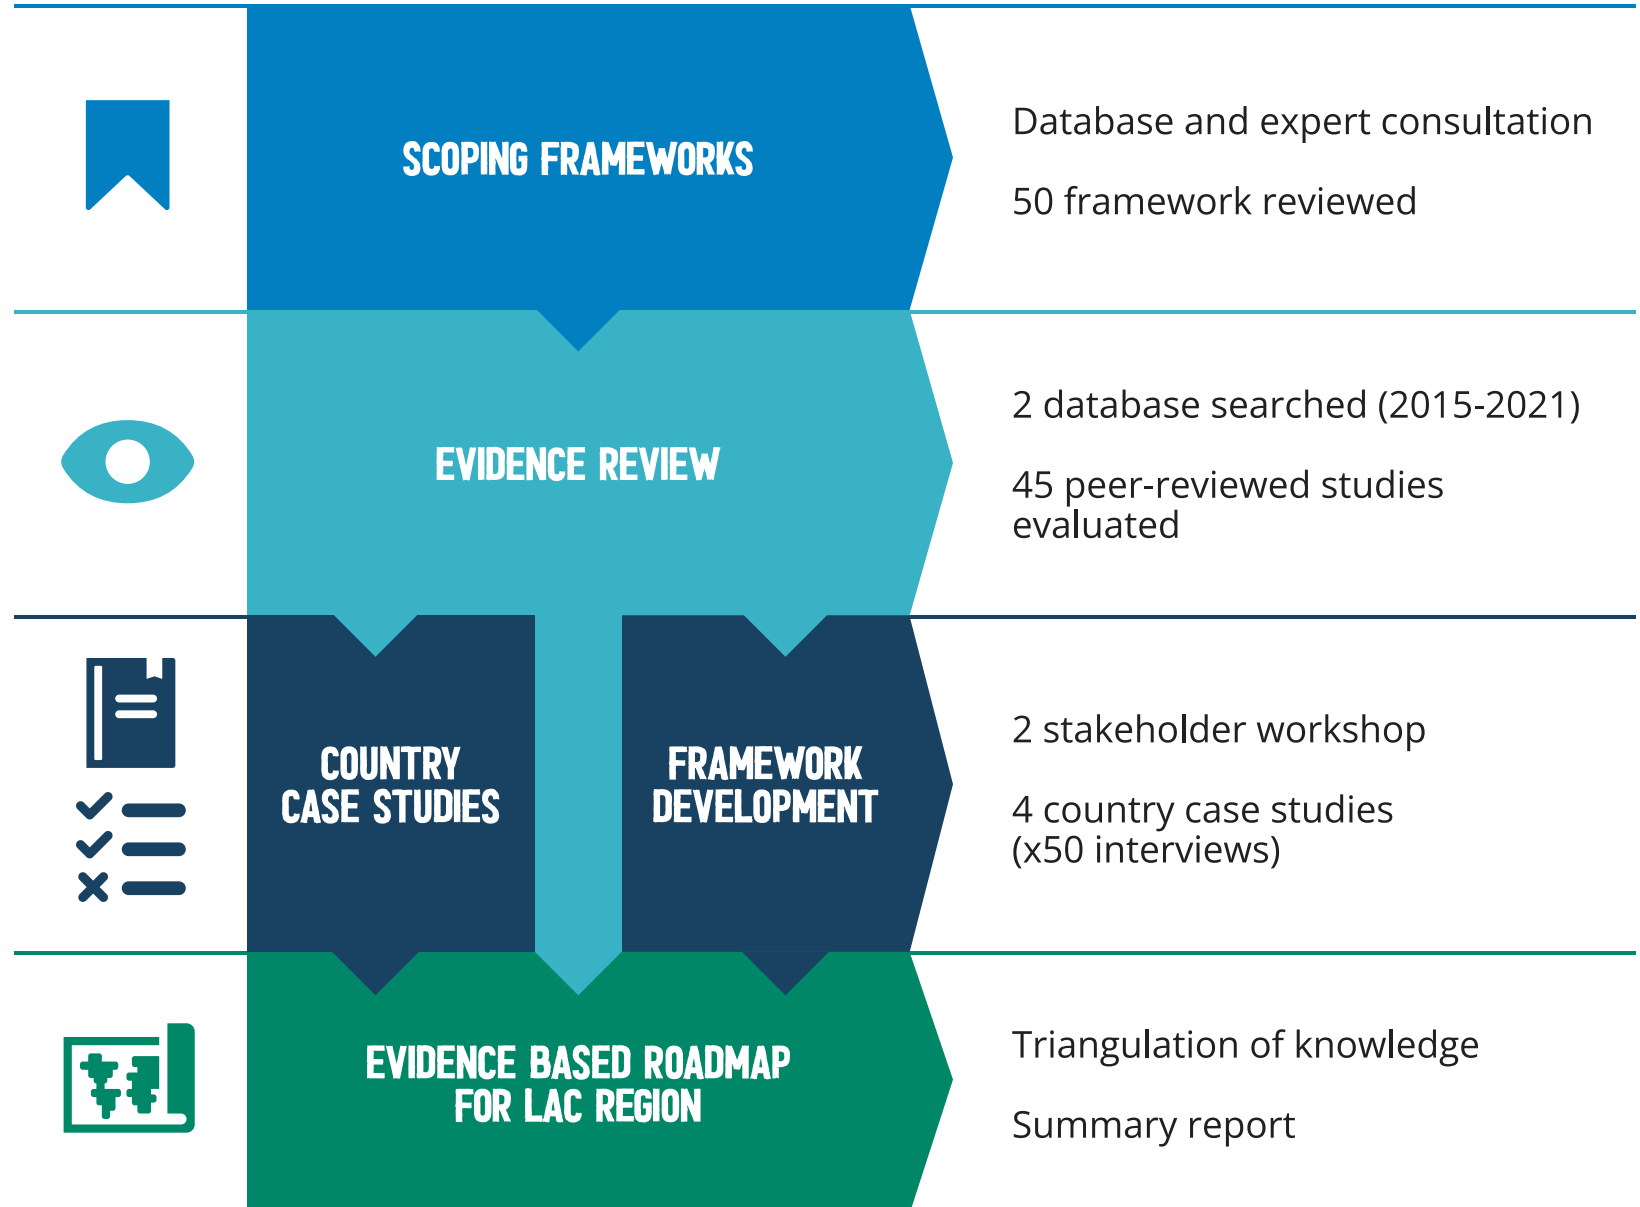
SCOPING FRAMEWORKS

Database and expert consultation

50 framework reviewed

EVIDENCE REVIEW

2 database searched (2015-2021)

45 peer-reviewed studies evaluated

COUNTRY CASE STUDIES

FRAMEWORK DEVELOPMENT

2 stakeholder workshop

4 country case studies (x50 interviews)

EVIDENCE BASED ROADMAP FOR LAC REGION

Triangulation of knowledge

Summary report